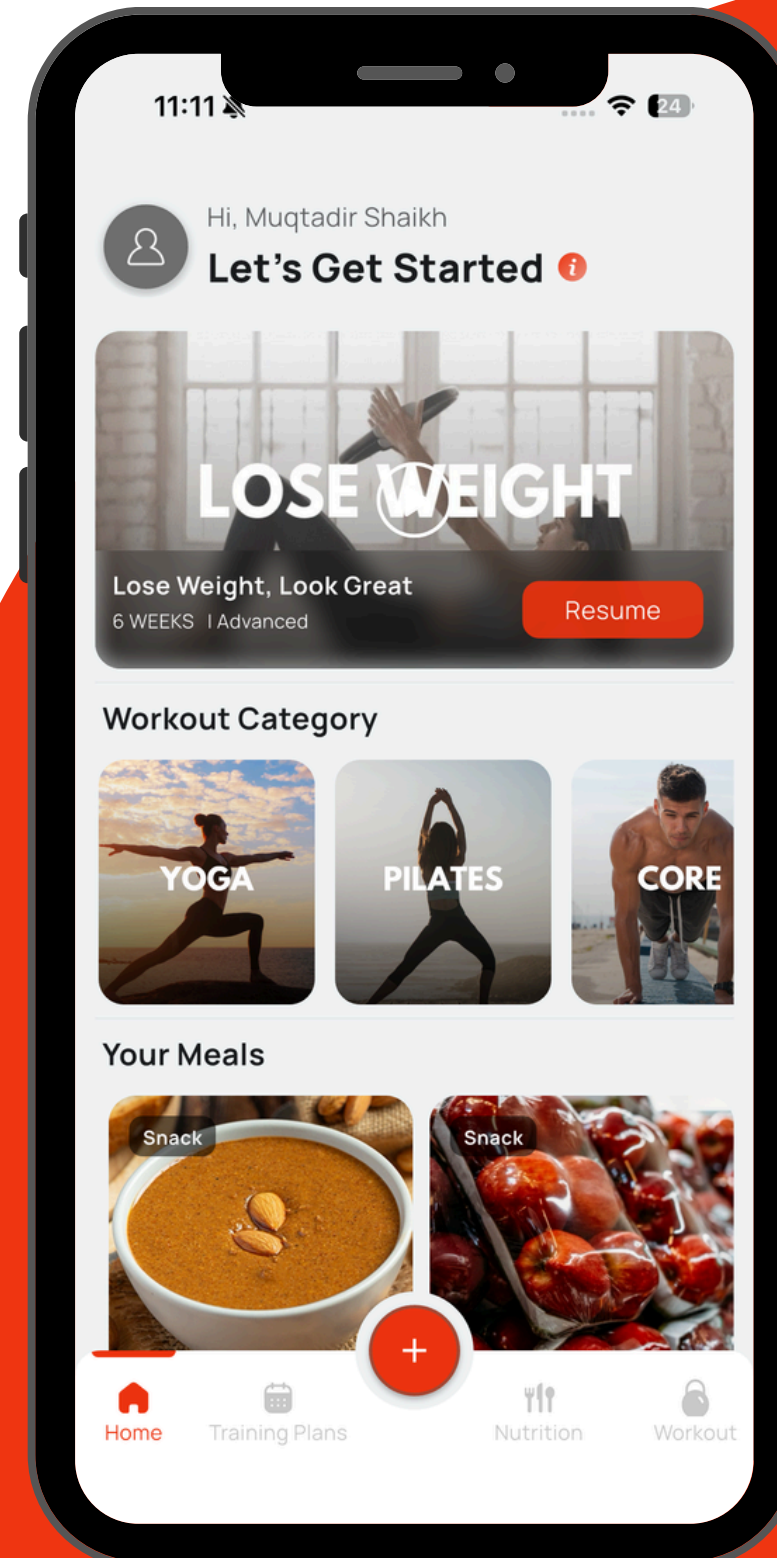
11:11

24

Hi, Muqtadir Shaikh

Let's Get Started

LOSE WEIGHT

Lose Weight, Look Great

6 WEEKS | Advanced

Resume

Workout Category

YOGA

PILATES

CORE

Your Meals

Snack

Snack

+

Home

Training Plans

Nutrition

Workout